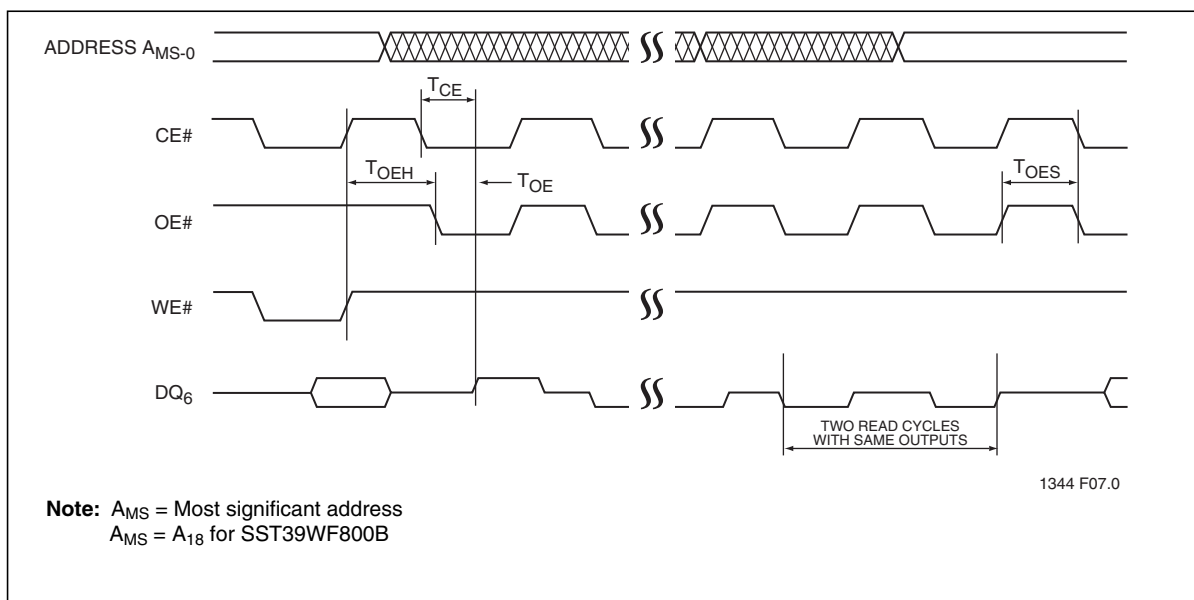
ADDRESS $A_{MS-0}$

$T_{CE}$

CE#

$T_{OEH}$

$T_{OE}$

$T_{OES}$

OE#

WE#

$DQ_6$

TWO READ CYCLES WITH SAME OUTPUTS

1344 F07.0

**Note:** $A_{MS}$ = Most significant address
$A_{MS}$ = $A_{18}$ for SST39WF800B